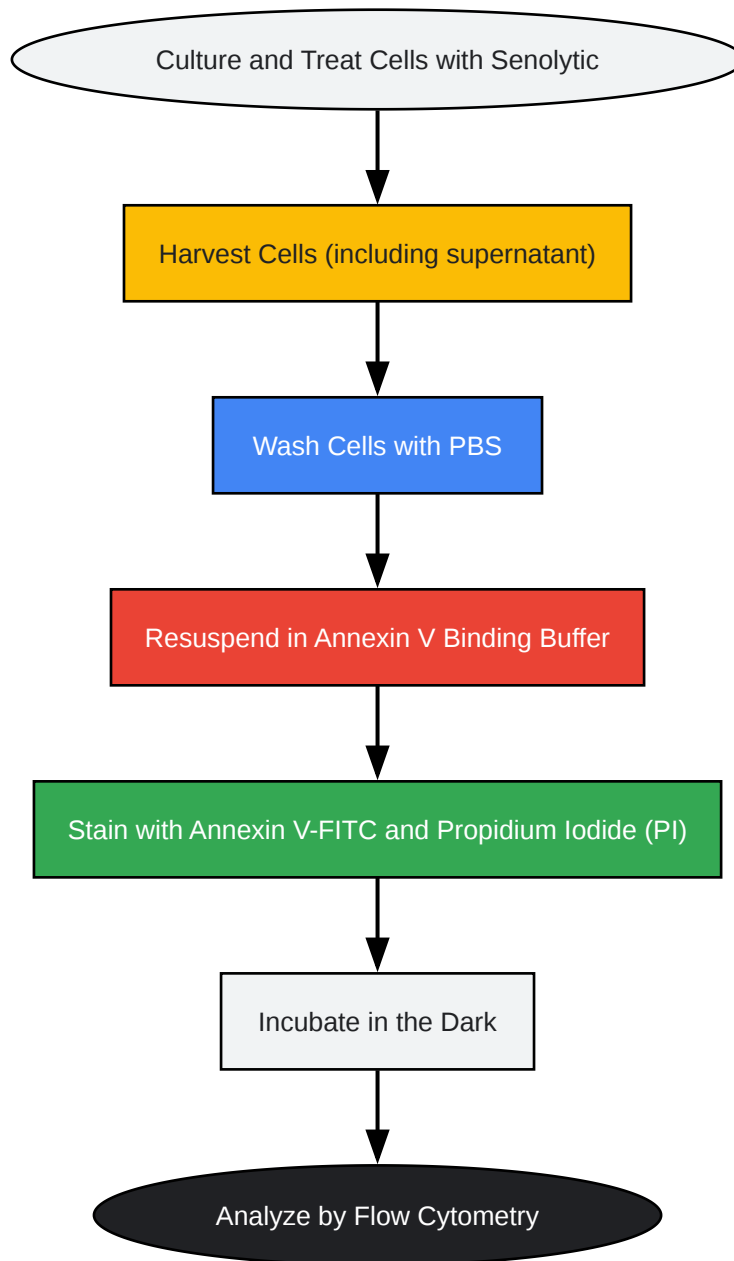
Culture and Treat Cells with Senolytic

Harvest Cells (including supernatant)

Wash Cells with PBS

Resuspend in Annexin V Binding Buffer

Stain with Annexin V-FITC and Propidium Iodide (PI)

Incubate in the Dark

Analyze by Flow Cytometry